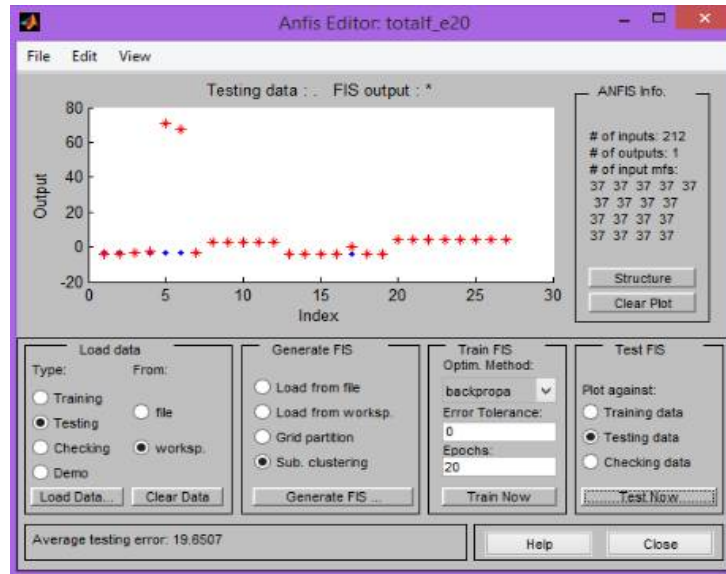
Anfis Editor: totalf_e20

File Edit View

Testing data : . FIS output : *

80
60
40
20
0
-20

Output

0 5 10 15 20 25 30
Index

ANFIS Info.

# of inputs: 212
# of outputs: 1
# of input mfs:
37 37 37 37 37
37 37 37 37
37 37 37 37
37 37 37 37

Structure

Clear Plot

Load data
Type: From:
Training
Testing
Checking
Demo
file
worksp.
Load Data...
Clear Data

Generate FIS
Load from file
Load from worksp.
Grid partition
Sub. clustering
Generate FIS ...

Train FIS
Optim. Method:
backpropa
Error Tolerance:
0
Epochs:
20
Train Now

Test FIS
Plot against:
Training data
Testing data
Checking data
Test Now

Average testing error: 19.6507

Help

Close